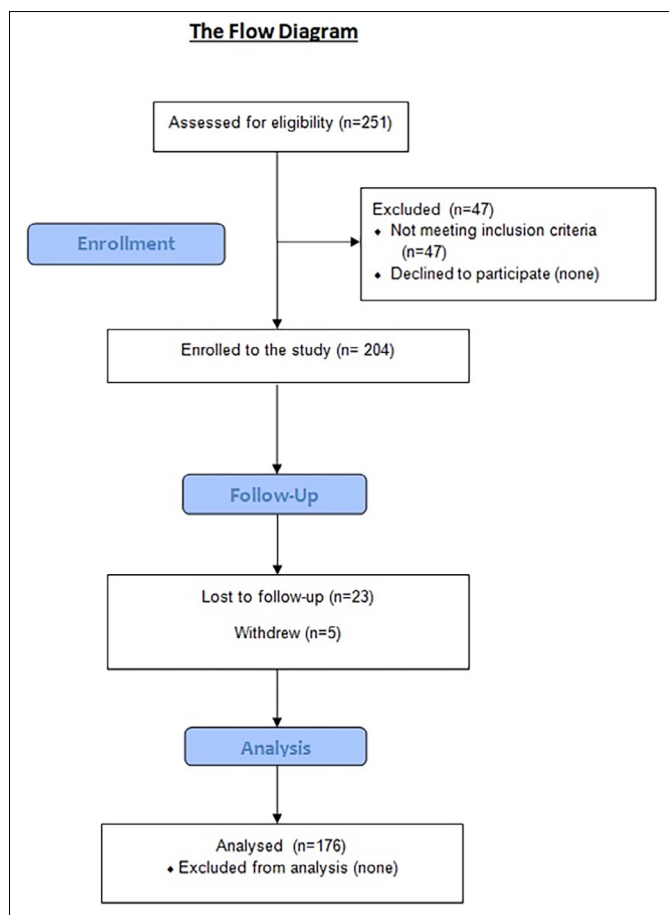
The Flow Diagram

Assessed for eligibility (n=251)

Enrollment

Excluded (n=47)
• Not meeting inclusion criteria (n=47)
• Declined to participate (none)

Enrolled to the study (n= 204)

Follow-Up

Lost to follow-up (n=23)

Withdrew (n=5)

Analysis

Analysed (n=176)
• Excluded from analysis (none)